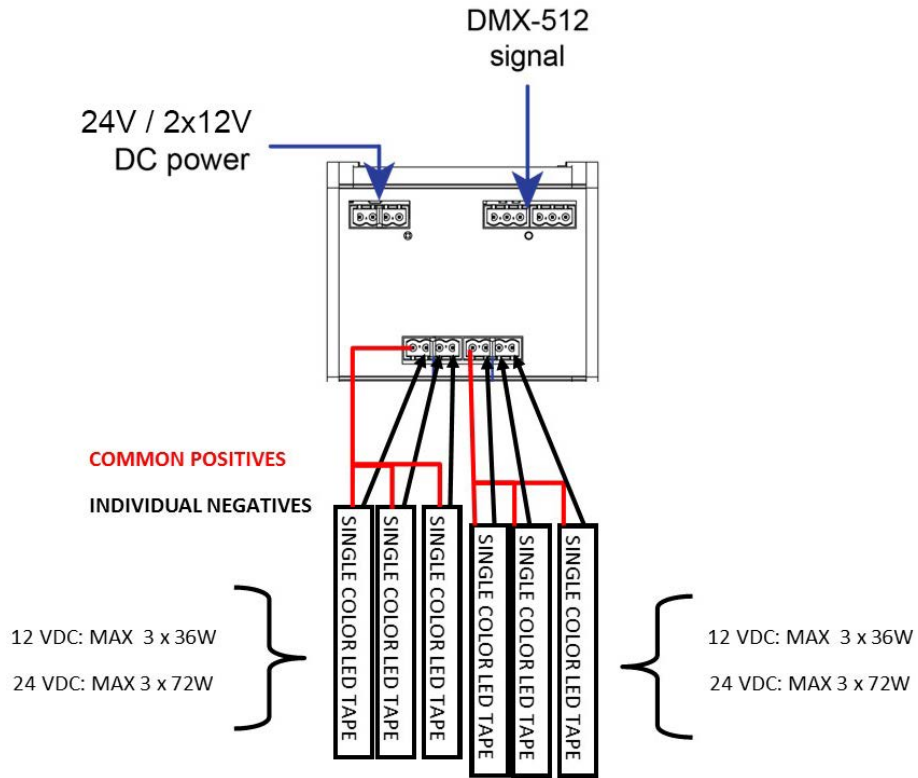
DMX-512
signal

24V / 2x12V
DC power

COMMON POSITIVES

INDIVIDUAL NEGATIVES

SINGLE COLOR LED TAPE

SINGLE COLOR LED TAPE

SINGLE COLOR LED TAPE

SINGLE COLOR LED TAPE

SINGLE COLOR LED TAPE

SINGLE COLOR LED TAPE

12 VDC: MAX 3 x 36W

24 VDC: MAX 3 x 72W

12 VDC: MAX 3 x 36W

24 VDC: MAX 3 x 72W